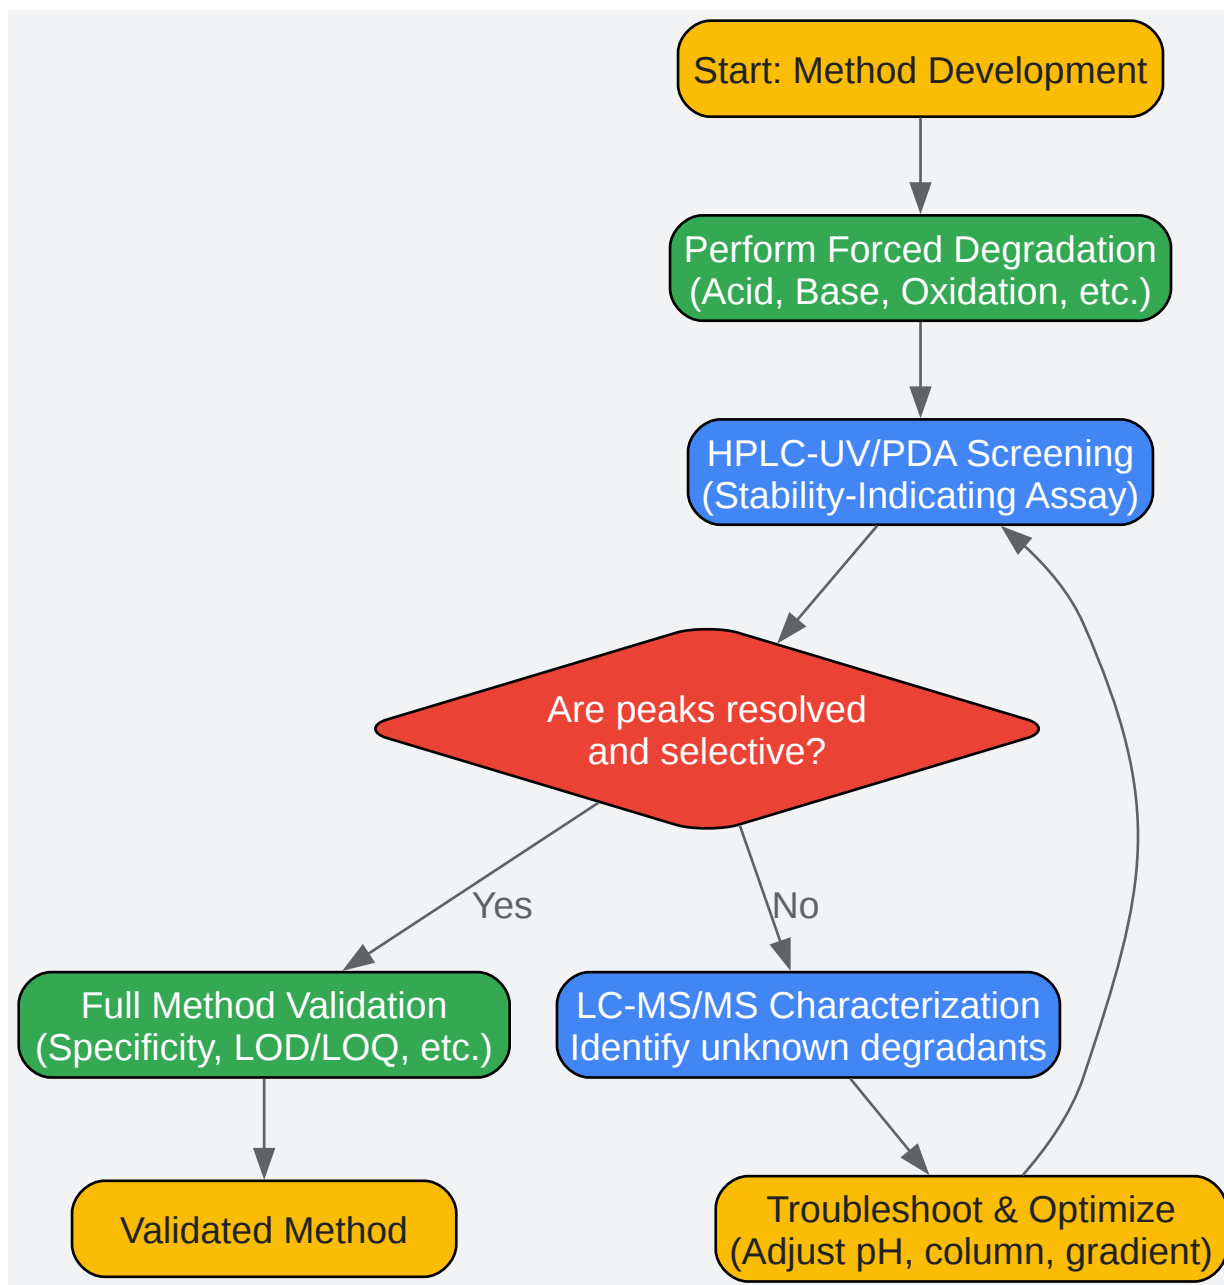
Start: Method Development

Perform Forced Degradation
(Acid, Base, Oxidation, etc.)

HPLC-UV/PDA Screening
(Stability-Indicating Assay)

Are peaks resolved
and selective?

Yes

No

Full Method Validation
(Specificity, LOD/LOQ, etc.)

LC-MS/MS Characterization
Identify unknown degradants

Validated Method

Troubleshoot & Optimize
(Adjust pH, column, gradient)